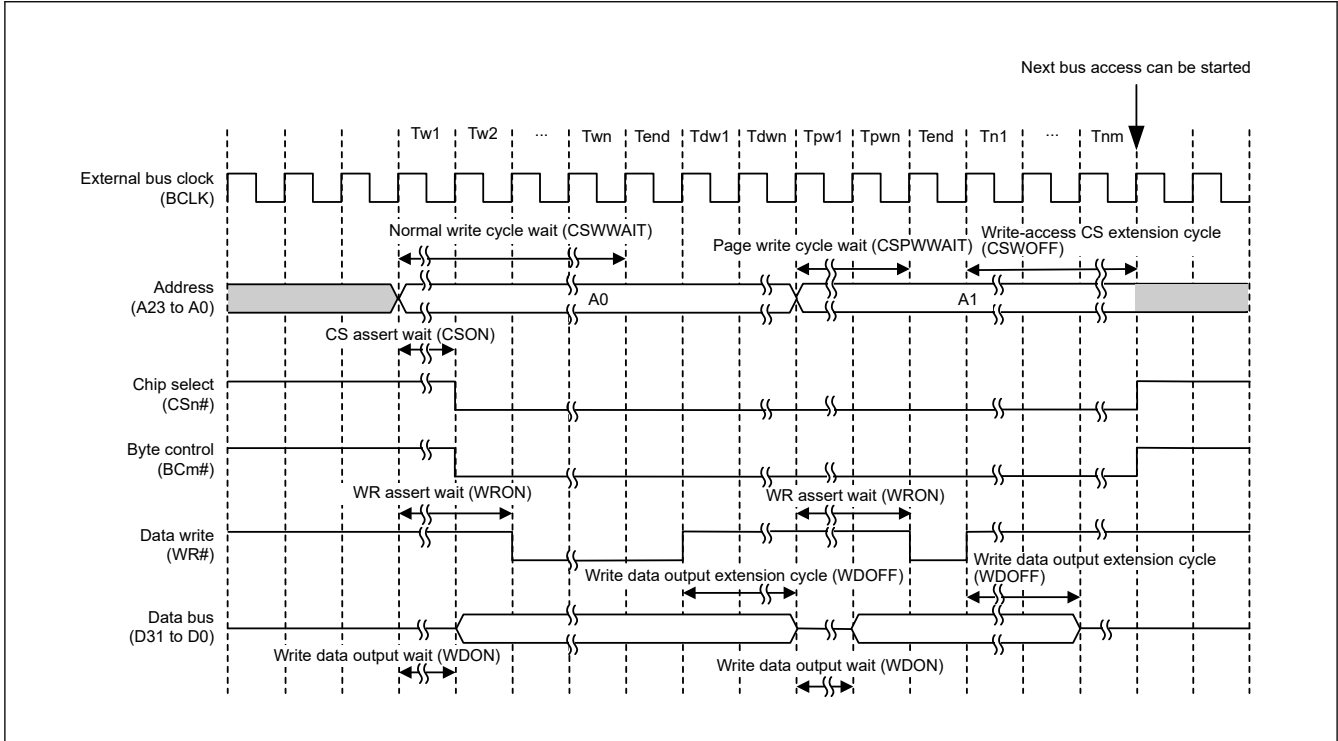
Next bus access can be started

Tw1 Tw2 ... Twn Tend Tdw1 Tdwn Tpw1 Tpwn Tend Tn1 ... Tnm

External bus clock (BCLK)

Normal write cycle wait (CSWWAIT)

Page write cycle wait (CSPWWAIT)

Write-access CS extension cycle (CSWOFF)

Address (A23 to A0)

A0

A1

CS assert wait (CSON)

Chip select (CSn#)

Byte control (BCm#)

WR assert wait (WRON)

WR assert wait (WRON)

Data write (WR#)

Write data output extension cycle (WDOFF)

Write data output extension cycle (WDOFF)

Data bus (D31 to D0)

Write data output wait (WDON)

Write data output wait (WDON)